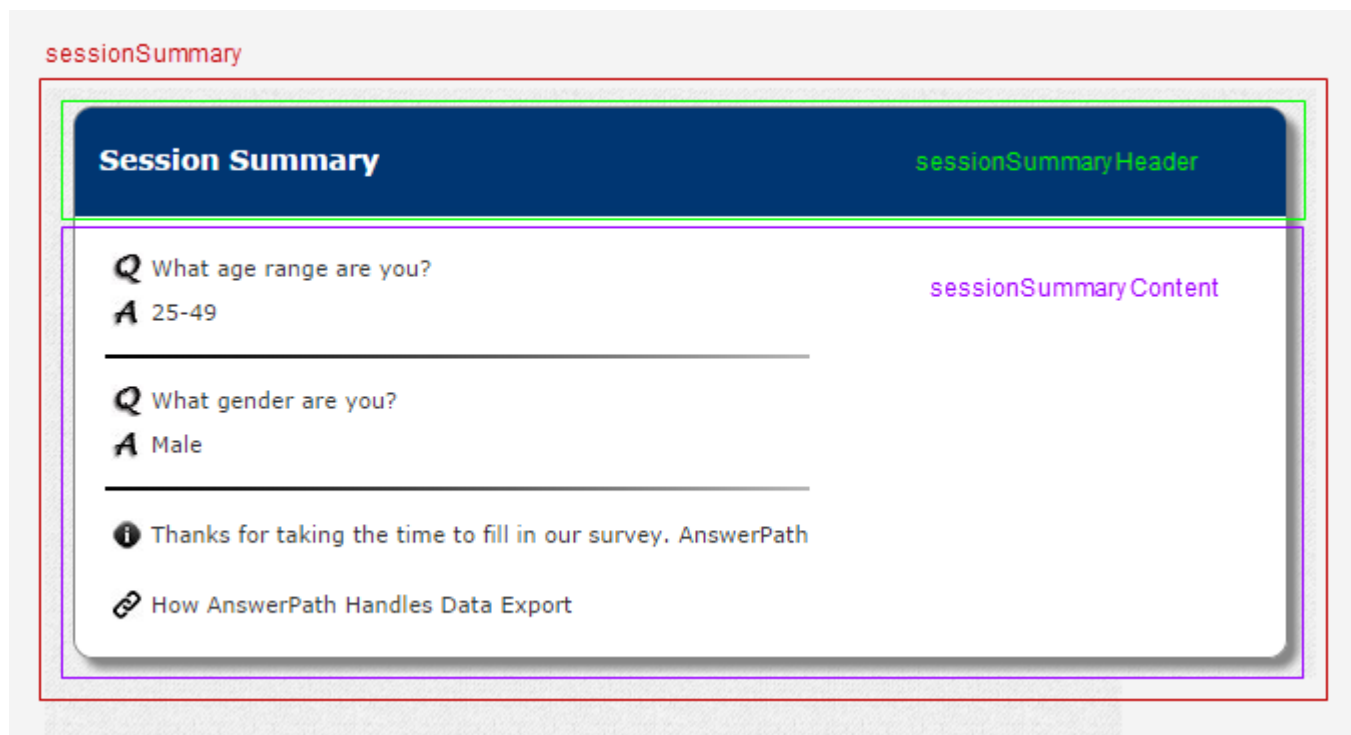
sessionSummary

Session Summary

sessionSummaryHeader

Q What age range are you?

A 25-49

sessionSummaryContent

Q What gender are you?

A Male

Thanks for taking the time to fill in our survey. AnswerPath

How AnswerPath Handles Data Export